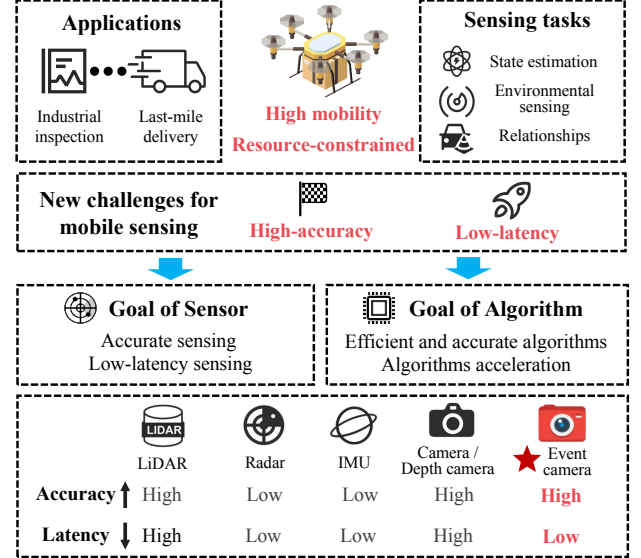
Applications

Industrial inspection

Last-mile delivery

High mobility

Resource-constrained

Sensing tasks

State estimation

Environmental sensing

Relationships

New challenges for mobile sensing

High-accuracy

Low-latency

Goal of Sensor

Accurate sensing
Low-latency sensing

Goal of Algorithm

Efficient and accurate algorithms
Algorithms acceleration

| | LIDAR LiDAR | Radar | IMU | Camera / Depth camera | Event camera |
|---|---|---|---|---|---|
| Accuracy ↑ | High | Low | Low | High | High |
| Latency ↓ | High | Low | Low | High | Low |